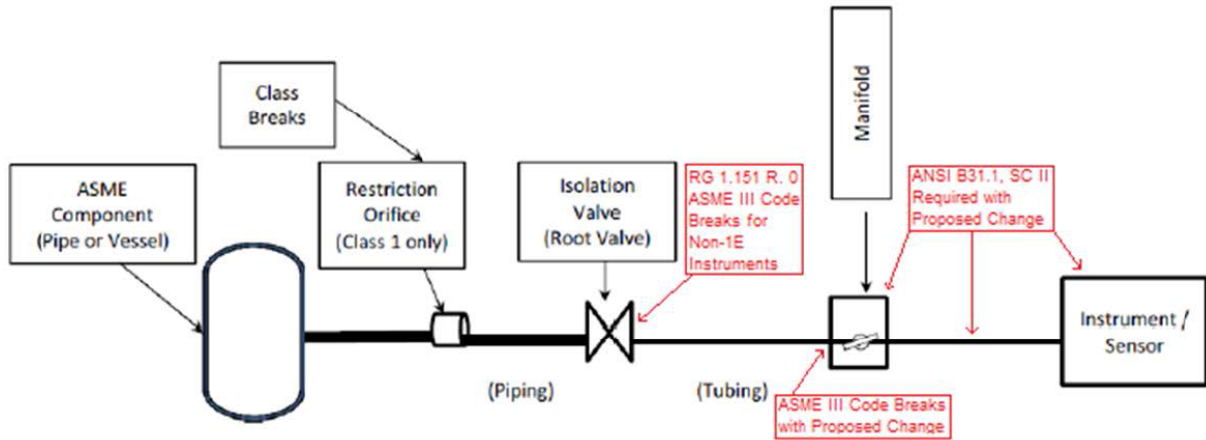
Class Breaks

Manifold

ASME Component (Pipe or Vessel)

Restriction Orifice (Class 1 only)

Isolation Valve (Root Valve)

RG 1.151 R. 0 ASME III Code Breaks for Non-1E Instruments

ANSI B31.1, SC II Required with Proposed Change

Instrument / Sensor

(Piping)

(Tubing)

ASME III Code Breaks with Proposed Change